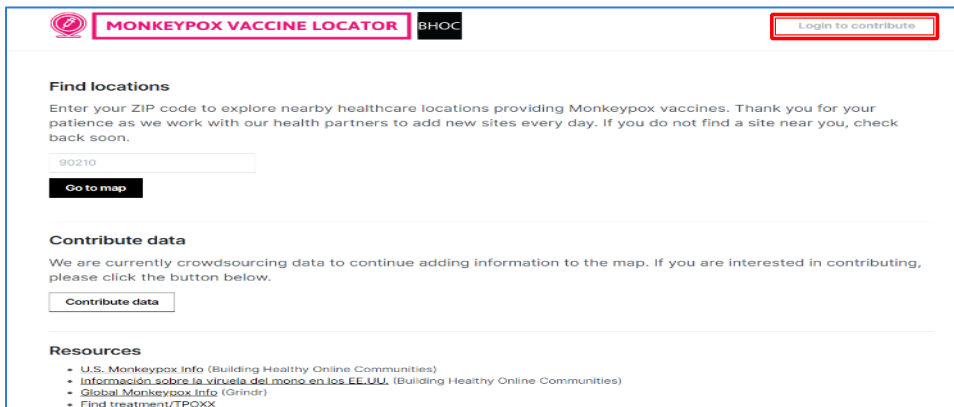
MONKEYPOX VACCINE LOCATOR BHOC

Login to contribute

Find locations

Enter your ZIP code to explore nearby healthcare locations providing Monkeypox vaccines. Thank you for your patience as we work with our health partners to add new sites every day. If you do not find a site near you, check back soon.

90210

Go to map

Contribute data

We are currently crowdsourcing data to continue adding information to the map. If you are interested in contributing, please click the button below.

Contribute data

Resources

- U.S. Monkeypox Info (Building Healthy Online Communities)
- Información sobre la viruela del mono en los EE.UU. (Building Healthy Online Communities)
- Global Monkeypox Info (Grindr)
- Find treatment/TPOXX